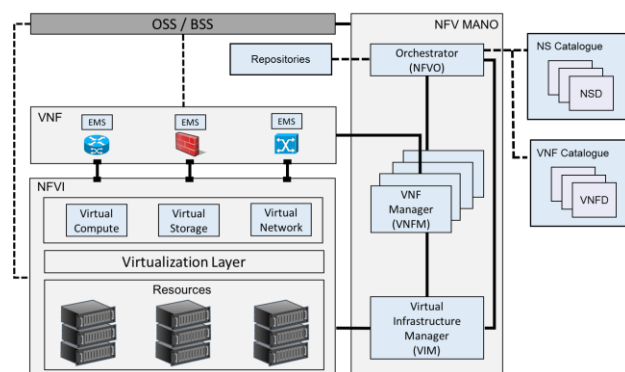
OSS / BSS

NFV MANO

Repositories

Orchestrator (NFVO)

NS Catalogue

NSD

VNF Catalogue

VNFD

VNF

EMS

EMS

EMS

VNF Manager (VNFM)

NFVI

Virtual Compute

Virtual Storage

Virtual Network

Virtualization Layer

Resources

Virtual Infrastructure Manager (VIM)